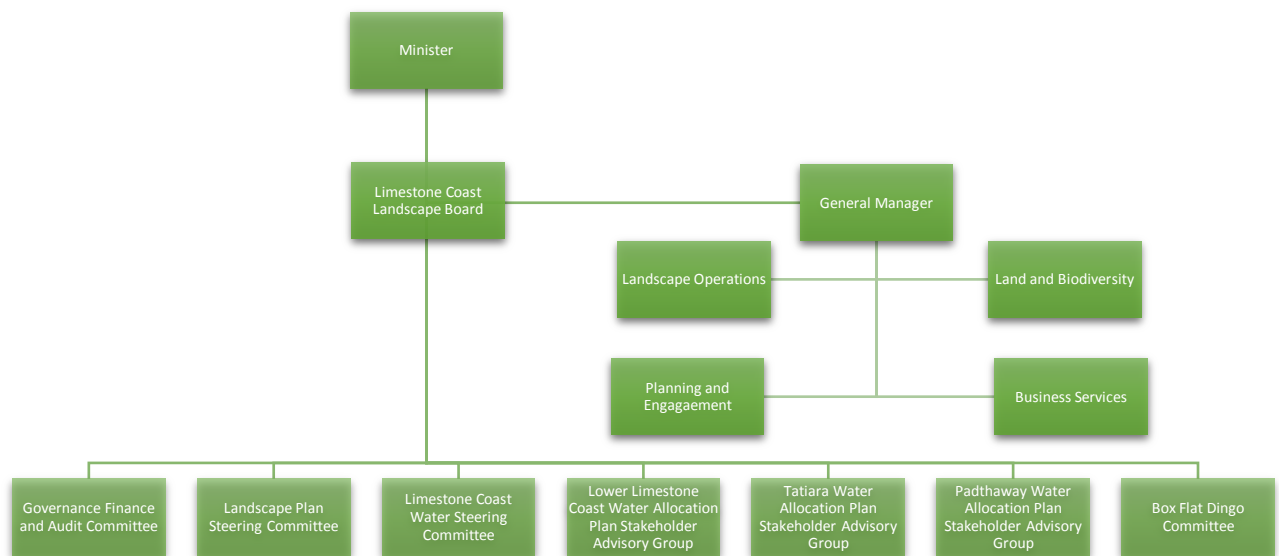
Minister

Limestone Coast Landscape Board

General Manager

Landscape Operations

Land and Biodiversity

Planning and Engagaement

Business Services

Governance Finance and Audit Committee

Landscape Plan Steering Committee

Limestone Coast Water Steering Committee

Lower Limestone Coast Water Allocation Plan Stakeholder Advisory Group

Tatiara Water Allocation Plan Stakeholder Advisory Group

Padthaway Water Allocation Plan Stakeholder Advisory Group

Box Flat Dingo Committee